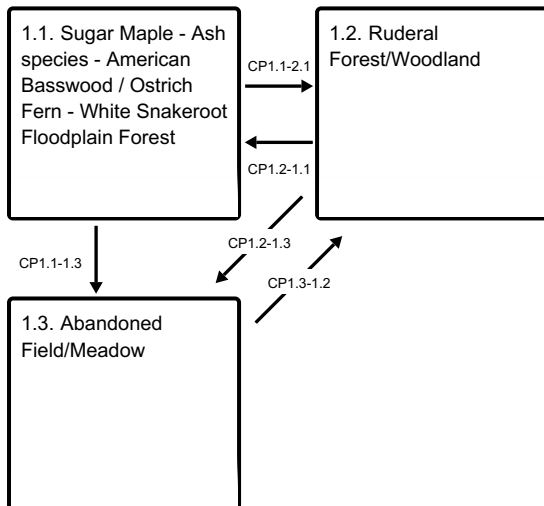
1.1. Sugar Maple - Ash species - American Basswood / Ostrich Fern - White Snakeroot Floodplain Forest

CP1.1-2.1

1.2. Ruderal Forest/Woodland

CP1.2-1.1

CP1.2-1.3

CP1.1-1.3

CP1.3-1.2

1.3. Abandoned Field/Meadow